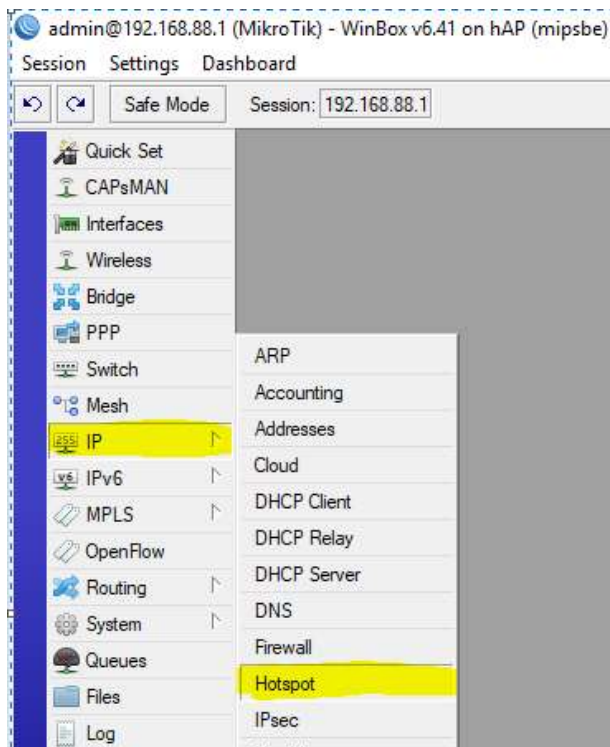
admin@192.168.88.1 (MikroTik) - WinBox v6.41 on hAP (mipsbe)

Session Settings Dashboard

Safe Mode Session: 192.168.88.1

Quick Set
CAPsMAN
Interfaces
Wireless
Bridge
PPP
Switch
Mesh
IP
IPv6
MPLS
OpenFlow
Routing
System
Queues
Files
Log

ARP
Accounting
Addresses
Cloud
DHCP Client
DHCP Relay
DHCP Server
DNS
Firewall
Hotspot
IPsec